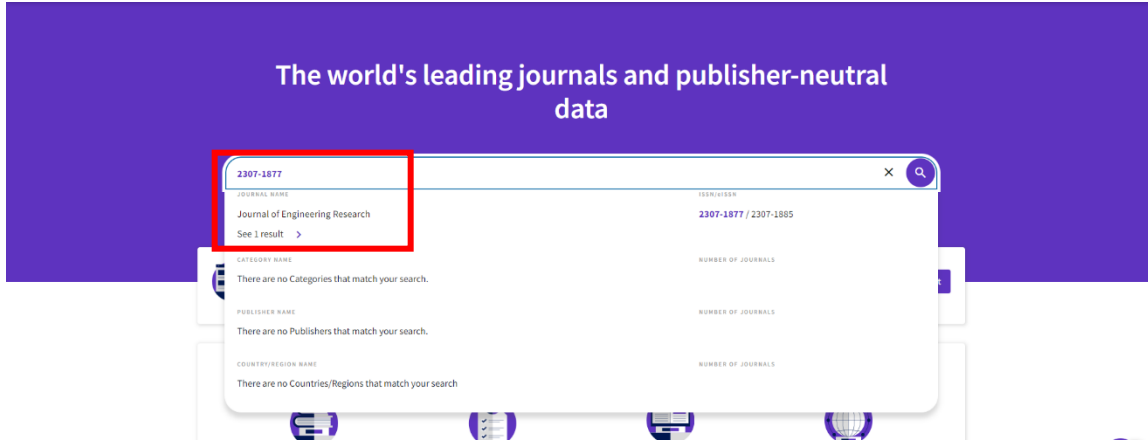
The world's leading journals and publisher-neutral data

2307-1877

JOURNAL NAME

Journal of Engineering Research

See 1 result

ISSN/eISSN

2307-1877 / 2307-1885

CATEGORY NAME

There are no Categories that match your search.

NUMBER OF JOURNALS

PUBLISHER NAME

There are no Publishers that match your search.

NUMBER OF JOURNALS

COUNTRY/REGION NAME

There are no Countries/Regions that match your search

NUMBER OF JOURNALS